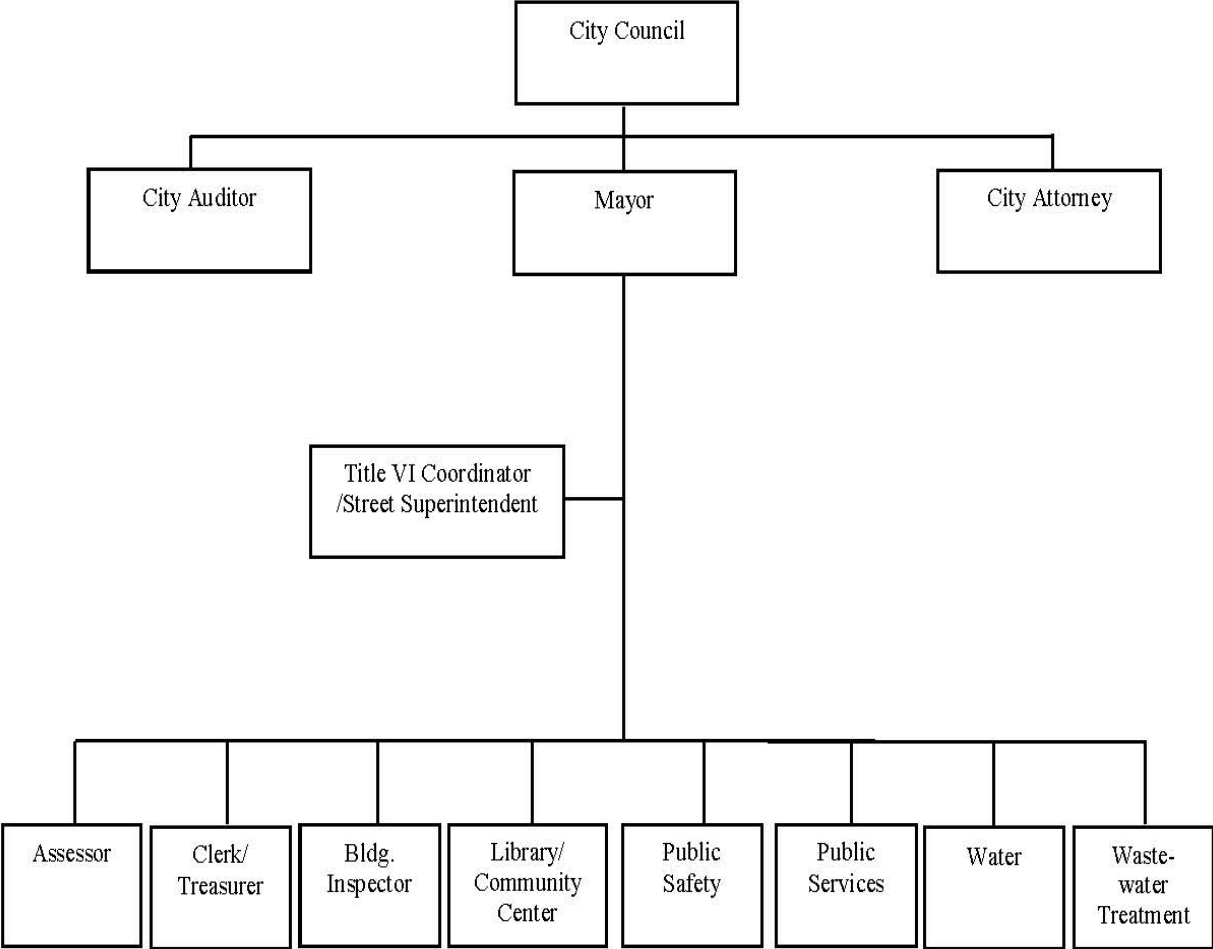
City Council

City Auditor

Mayor

City Attorney

Title VI Coordinator /Street Superintendent

Assessor

Clerk/ Treasurer

Bldg. Inspector

Library/ Community Center

Public Safety

Public Services

Water

Waste-water Treatment